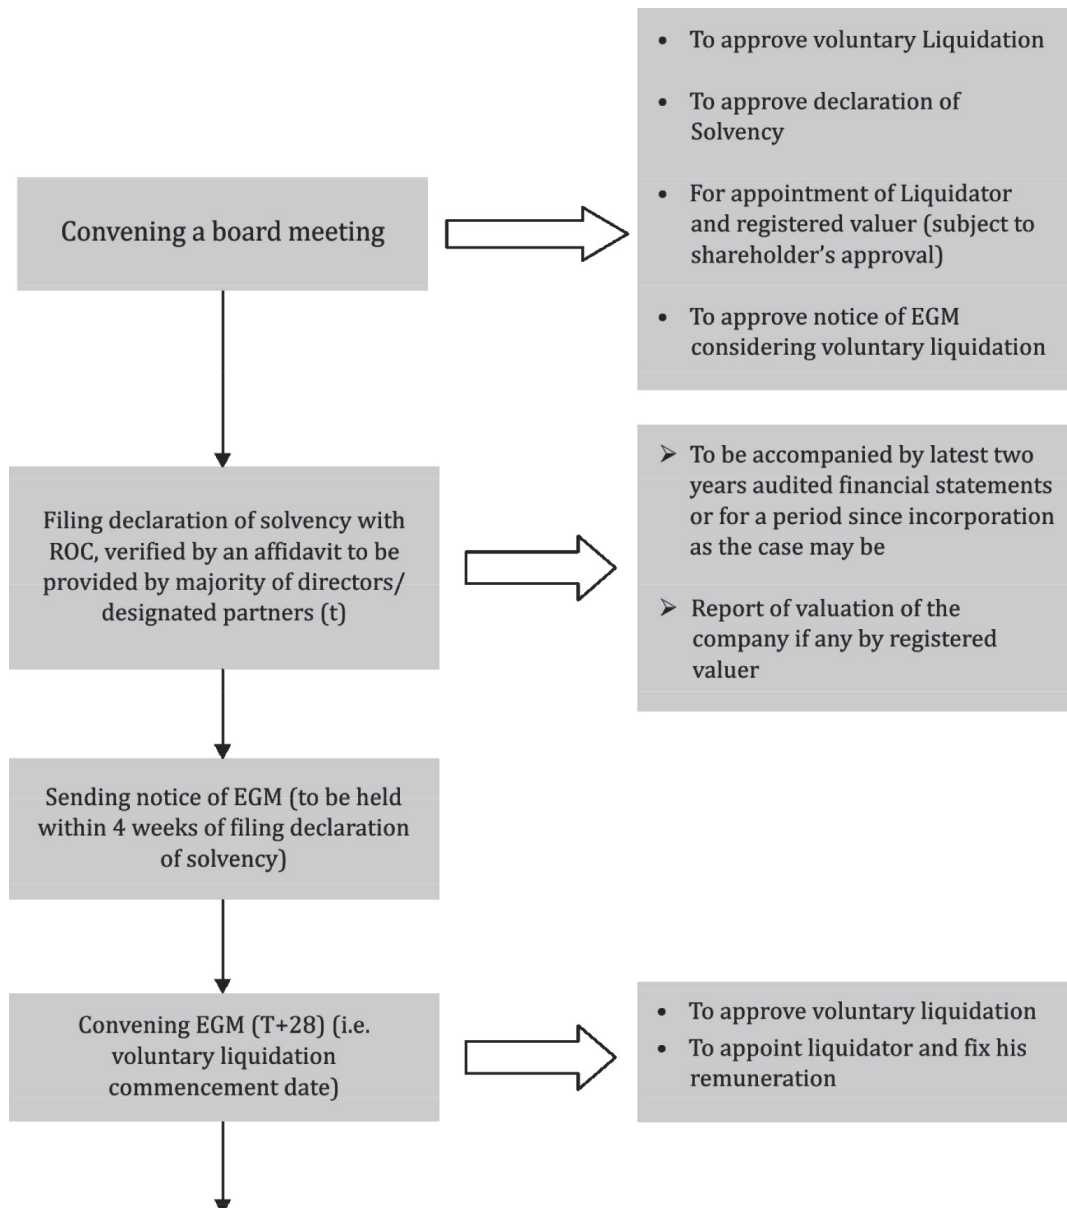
Convening a board meeting

- To approve voluntary Liquidation
- To approve declaration of Solvency
- For appointment of Liquidator and registered valuer (subject to shareholder's approval)
- To approve notice of EGM considering voluntary liquidation

Filing declaration of solvency with ROC, verified by an affidavit to be provided by majority of directors/ designated partners (t)

➢ To be accompanied by latest two years audited financial statements or for a period since incorporation as the case may be
➢ Report of valuation of the company if any by registered valuer

Sending notice of EGM (to be held within 4 weeks of filing declaration of solvency)

Convening EGM (T+28) (i.e. voluntary liquidation commencement date)

- To approve voluntary liquidation
- To appoint liquidator and fix his remuneration